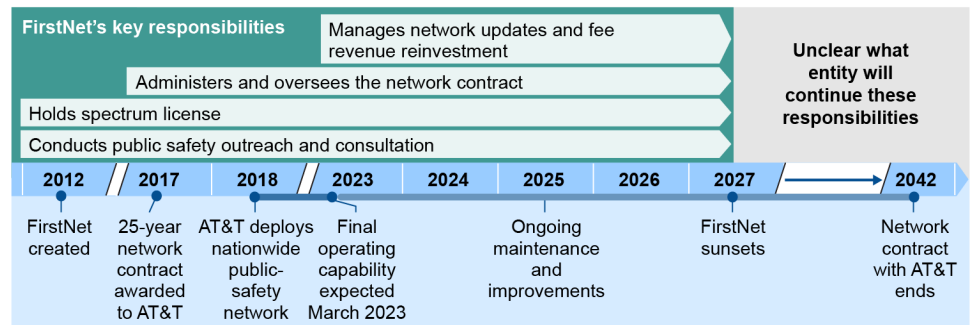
FirstNet's key responsibilities

Manages network updates and fee revenue reinvestment

Administers and oversees the network contract

Holds spectrum license

Conducts public safety outreach and consultation

Unclear what entity will continue these responsibilities

2012

2017

2018

2023

2024

2025

2026

2027

2042

FirstNet created

25-year network contract awarded to AT&T

AT&T deploys nationwide public-safety network

Final operating capability expected March 2023

Ongoing maintenance and improvements

FirstNet sunsets

Network contract with AT&T ends